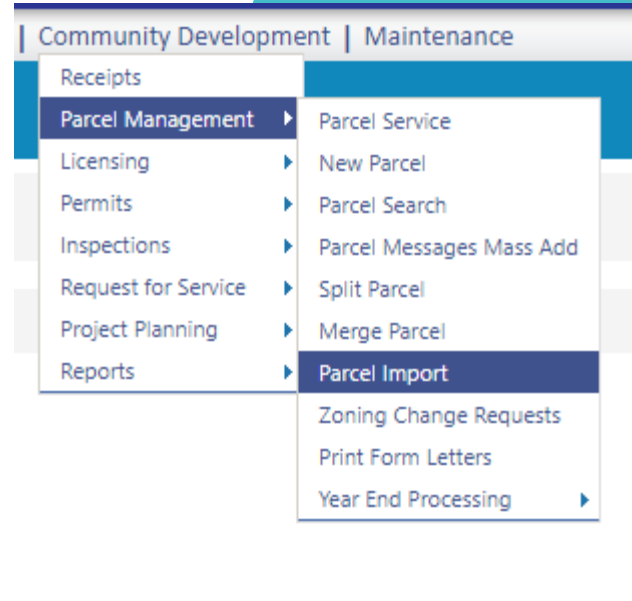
| Community Development | Maintenance

Receipts
Parcel Management
Licensing
Permits
Inspections
Request for Service
Project Planning
Reports

Parcel Service
New Parcel
Parcel Search
Parcel Messages Mass Add
Split Parcel
Merge Parcel
Parcel Import
Zoning Change Requests
Print Form Letters
Year End Processing